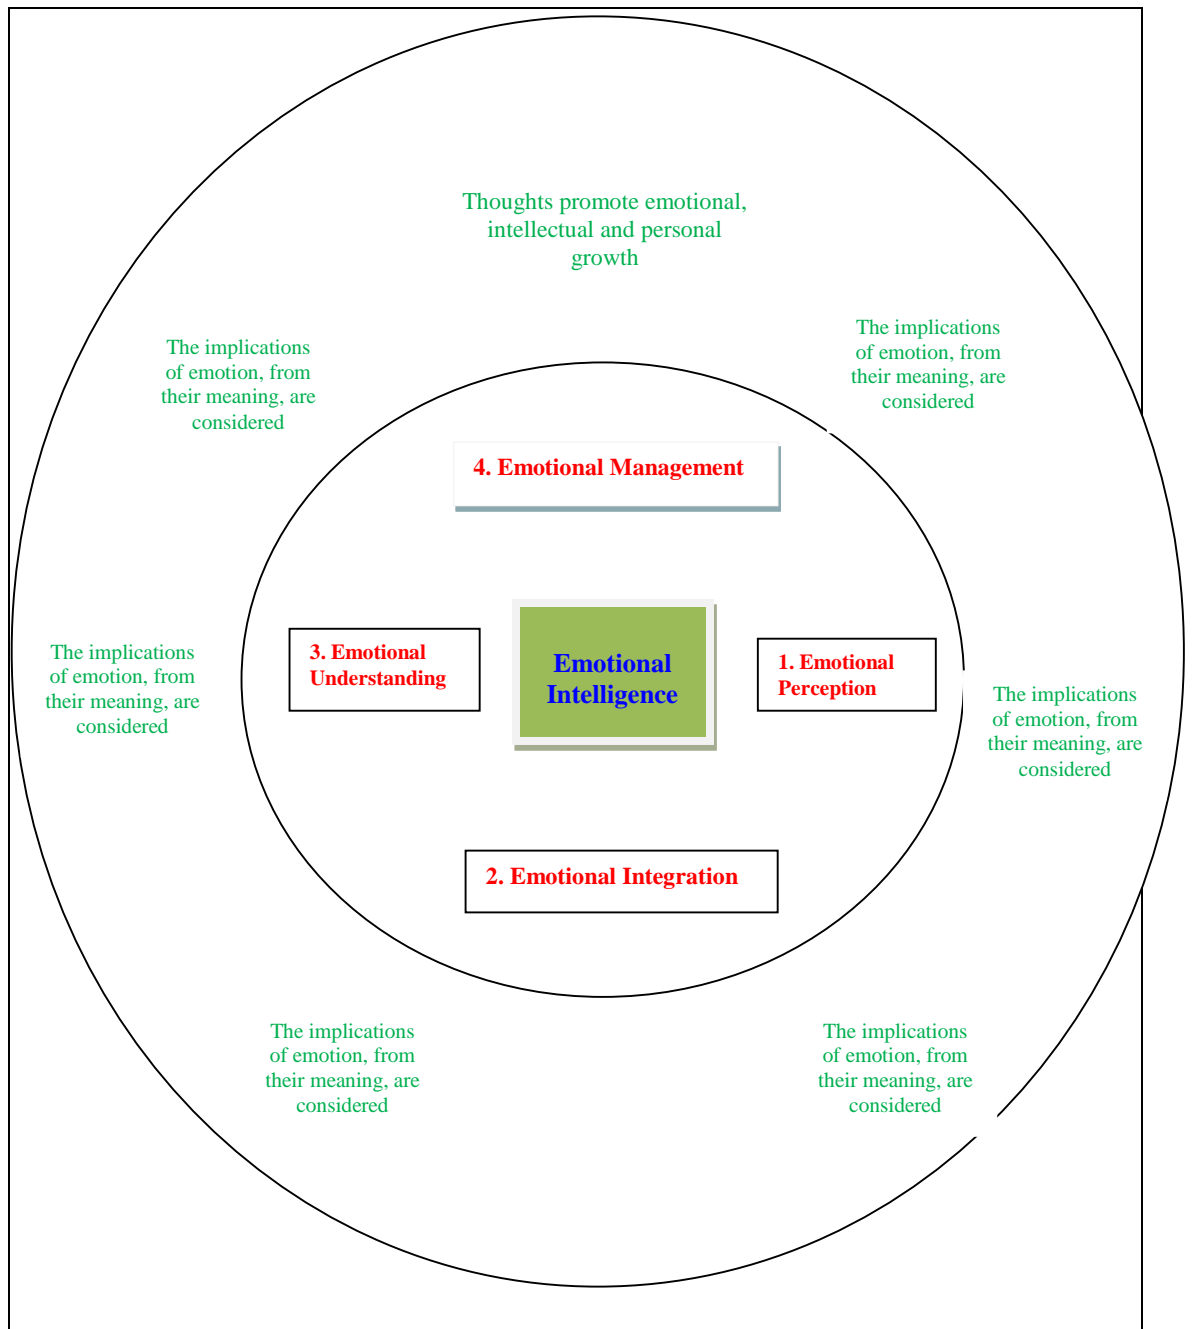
Thoughts promote emotional, intellectual and personal growth

The implications of emotion, from their meaning, are considered

The implications of emotion, from their meaning, are considered

4. Emotional Management

3. Emotional Understanding

Emotional Intelligence

1. Emotional Perception

The implications of emotion, from their meaning, are considered

The implications of emotion, from their meaning, are considered

2. Emotional Integration

The implications of emotion, from their meaning, are considered

The implications of emotion, from their meaning, are considered